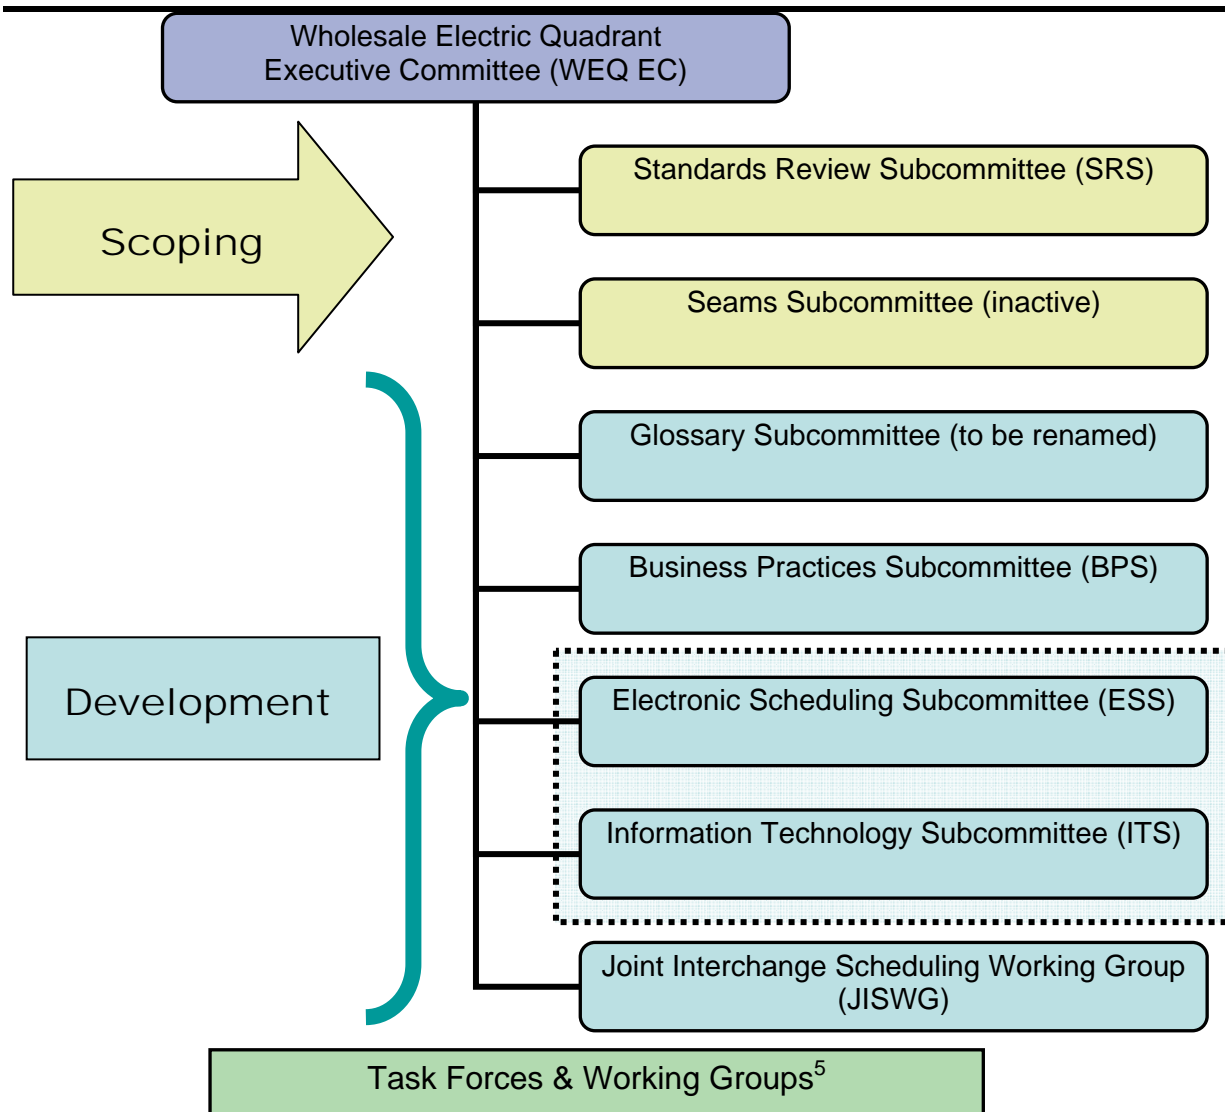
Wholesale Electric Quadrant Executive Committee (WEQ EC)

Scoping

Standards Review Subcommittee (SRS)

Seams Subcommittee (inactive)

Glossary Subcommittee (to be renamed)

Business Practices Subcommittee (BPS)

Development

Electronic Scheduling Subcommittee (ESS)

Information Technology Subcommittee (ITS)

Joint Interchange Scheduling Working Group (JISWG)

Task Forces & Working Groups$^5$